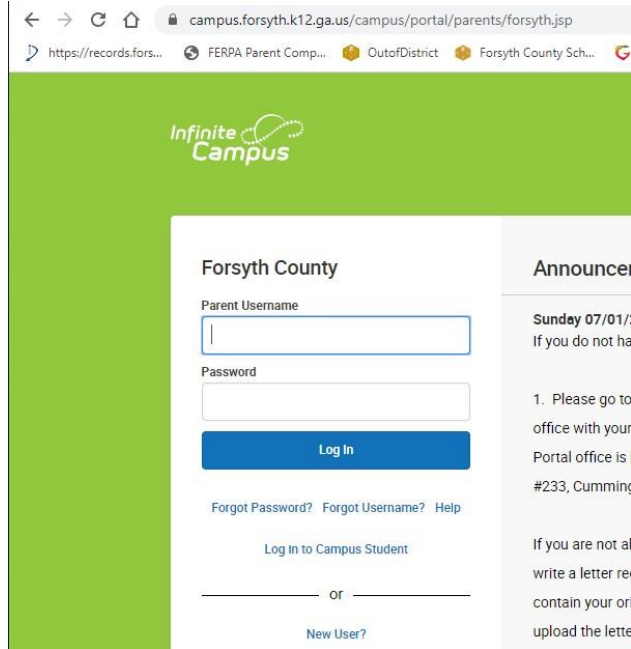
campus.forsyth.k12.ga.us/campus/portal/parents/forsyth.jsp

https://records.fors... FERPA Parent Comp... OutofDistrict Forsyth County Sch...

Infinite Campus

Forsyth County

Parent Username

Password

Log In

Forgot Password? Forgot Username? Help

Log in to Campus Student

or

New User?

Announcer

Sunday 07/01/
If you do not ha

1. Please go to
office with your
Portal office is
#233, Cumming

If you are not al
write a letter re
contain your ori
upload the lette